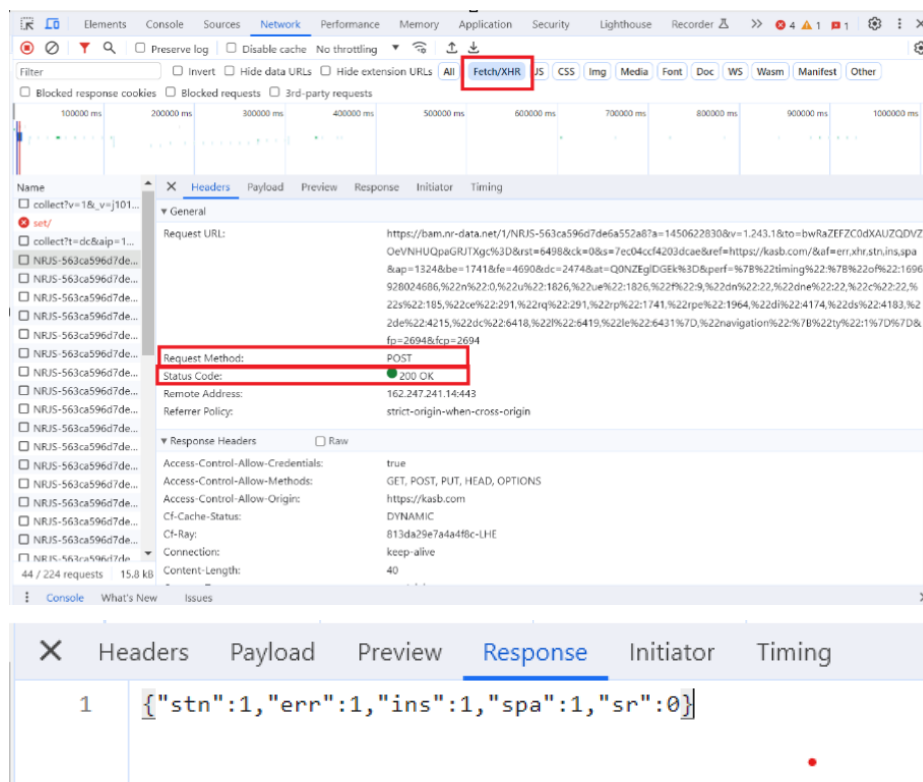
Elements Console Sources Network Performance Memory Application Security Lighthouse Recorder >> 4 1 1

Preserve log Disable cache No throttling

Filter Invert Hide data URLs Hide extension URLs All Fetch/XHR JS CSS Img Media Font Doc WS Wasm Manifest Other

Blocked response cookies Blocked requests 3rd-party requests

100000 ms 200000 ms 300000 ms 400000 ms 500000 ms 600000 ms 700000 ms 800000 ms 900000 ms 1000000 ms

Name
collect?v=1&_v=j101...
set/
collect?t=dc&aip=1...
NRJS-563ca596d7de...
NRJS-563ca596d7de...
NRJS-563ca596d7de...
NRJS-563ca596d7de...
NRJS-563ca596d7de...
NRJS-563ca596d7de...
NRJS-563ca596d7de...
NRJS-563ca596d7de...
NRJS-563ca596d7de...
NRJS-563ca596d7de...
NRJS-563ca596d7de...
NRJS-563ca596d7de...
NRJS-563ca596d7de...
NRJS-563ca596d7de...
NRJS-563ca596d7de...
NRJS-563ca596d7de...
NRJS-563ca596d7de...
NRJS-563ca596d7de...
44 / 224 requests 15.8 kB

Headers Payload Preview Response Initiator Timing

▼ General

Request URL: https://bam.nr-data.net/1/NRJS-563ca596d7de6a552a8?a=1450622830&v=1.243.1&to=bwRaZEFZC0dXAUZQDVZOeVNHUQpaGRJTXgc%3D&rst=6498&ck=0&s=7ec04ccf4203dcae&ref=https://kasb.com/&af=err,xhr,stn,ins,spa&ap=1324&be=1741&fe=4690&dc=2474&at=Q0NZEglDGEk%3D&perf=%7B%22timing%22:%7B%22of%22:1696928024686,%22n%22:0,%22u%22:1826,%22ue%22:1826,%22f%22:9,%22dn%22:22,%22dne%22:22,%22c%22:22,%22s%22:185,%22ce%22:291,%22rq%22:291,%22rp%22:1741,%22rpe%22:1964,%22di%22:4174,%22ds%22:4183,%22de%22:4215,%22dc%22:6418,%22l%22:6419,%22le%22:6431%7D,%22navigation%22:%7B%22ty%22:1%7D%7D&fp=2694&fcp=2694

Request Method: POST
Status Code: 200 OK
Remote Address: 162.247.241.14:443
Referrer Policy: strict-origin-when-cross-origin

▼ Response Headers Raw

Access-Control-Allow-Credentials: true
Access-Control-Allow-Methods: GET, POST, PUT, HEAD, OPTIONS
Access-Control-Allow-Origin: https://kasb.com
Cf-Cache-Status: DYNAMIC
Cf-Ray: 813da29e7a4a4f8c-LHE
Connection: keep-alive
Content-Length: 40

Console What's New Issues

Headers Payload Preview Response Initiator Timing

1 {"stn":1,"err":1,"ins":1,"spa":1,"sr":0}